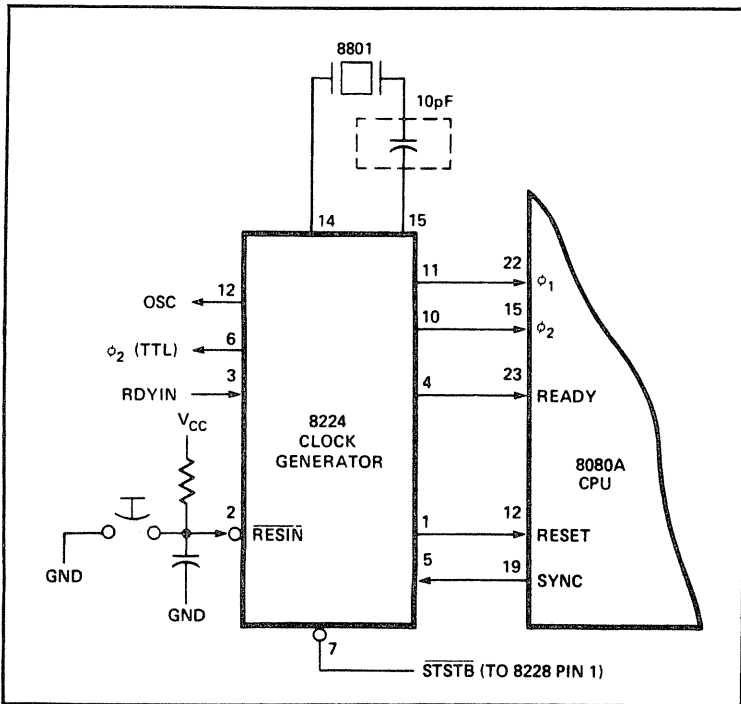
8801

10pF

14

15

11

22

$\phi_1$

12

OSC

10

15

$\phi_2$

6

$\phi_2$ (TTL)

3

RDYIN

4

23

READY

8224
CLOCK
GENERATOR

$V_{CC}$

8080A
CPU

2

$\overline{RESIN}$

1

12

RESET

GND

5

19

SYNC

GND

7

$\overline{STSTB}$ (TO 8228 PIN 1)